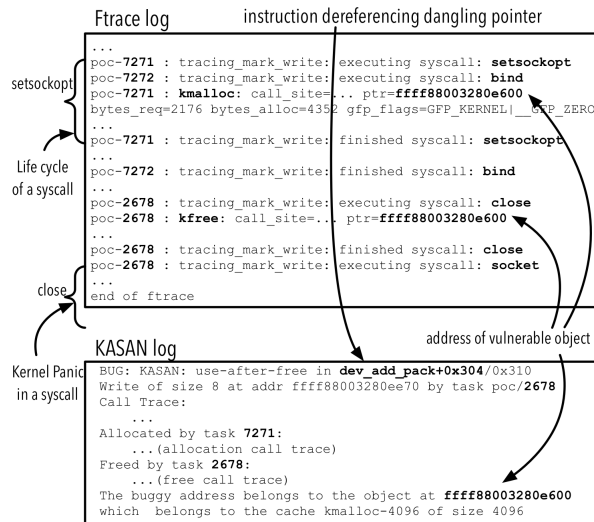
Ftrace log

instruction dereferencing dangling pointer

...
poc-7271 : tracing_mark_write: executing syscall: setsockopt
poc-7272 : tracing_mark_write: executing syscall: bind
poc-7271 : kmalloc: call_site=... ptr=ffff88003280e600
bytes_req=2176 bytes_alloc=4352 gfp_flags=GFP_KERNEL|__GFP_ZERO
...
poc-7271 : tracing_mark_write: finished syscall: setsockopt
...
poc-7272 : tracing_mark_write: finished syscall: bind
...
poc-2678 : tracing_mark_write: executing syscall: close
poc-2678 : kfree: call_site=... ptr=ffff88003280e600
...
poc-2678 : tracing_mark_write: finished syscall: close
poc-2678 : tracing_mark_write: executing syscall: socket
...
end of ftrace

setsockopt

Life cycle of a syscall

close

address of vulnerable object

KASAN log

Kernel Panic in a syscall

BUG: KASAN: use-after-free in dev_add_pack+0x304/0x310
Write of size 8 at addr ffff88003280ee70 by task poc/2678
Call Trace:
...
Allocated by task 7271:
...(allocation call trace)
Freed by task 2678:
...(free call trace)
The buggy address belongs to the object at ffff88003280e600
which belongs to the cache kmalloc-4096 of size 4096